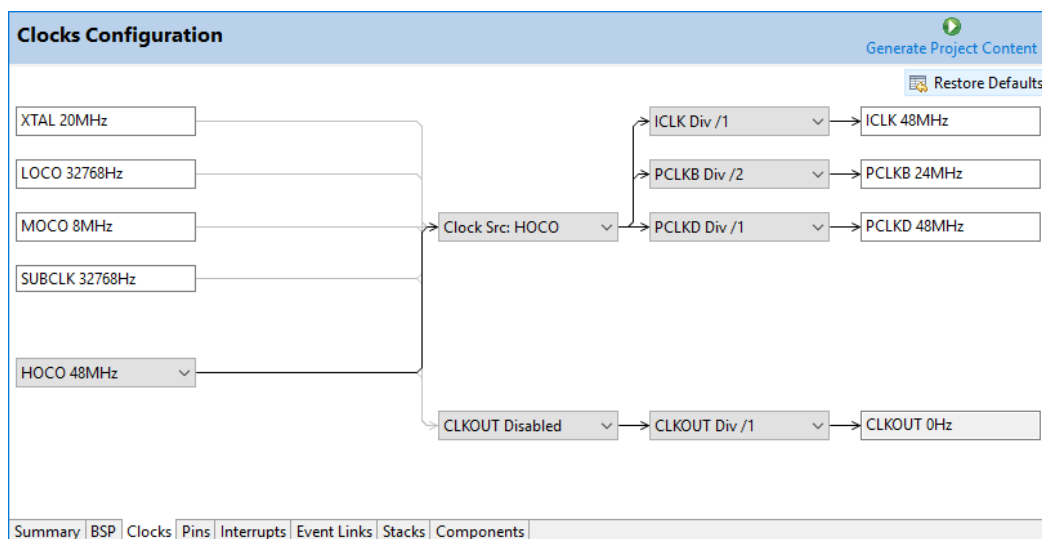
Clocks Configuration

Generate Project Content

Restore Defaults

XTAL 20MHz

LOCO 32768Hz

MOCO 8MHz

SUBCLK 32768Hz

HOCO 48MHz

Clock Src: HOCO

ICLK Div /1

PCLKB Div /2

PCLKD Div /1

ICLK 48MHz

PCLKB 24MHz

PCLKD 48MHz

CLKOUT Disabled

CLKOUT Div /1

CLKOUT 0Hz

Summary | BSP | Clocks | Pins | Interrupts | Event Links | Stacks | Components